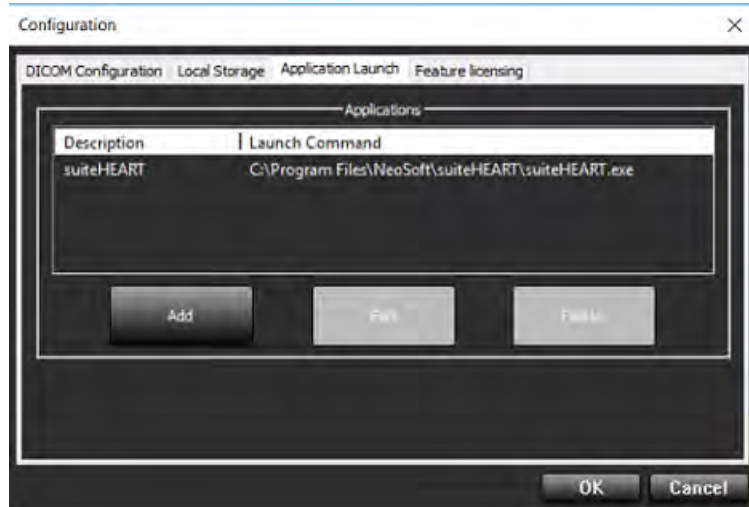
Configuration

DICOM Configuration | Local Storage | Application Launch | Feature licensing

Applications

| Description | Launch Command |
|---|---|
| suiteHEART | C:\Program Files\NeoSoft\suiteHEART\suiteHEART.exe |

Add

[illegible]

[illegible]

OK

Cancel